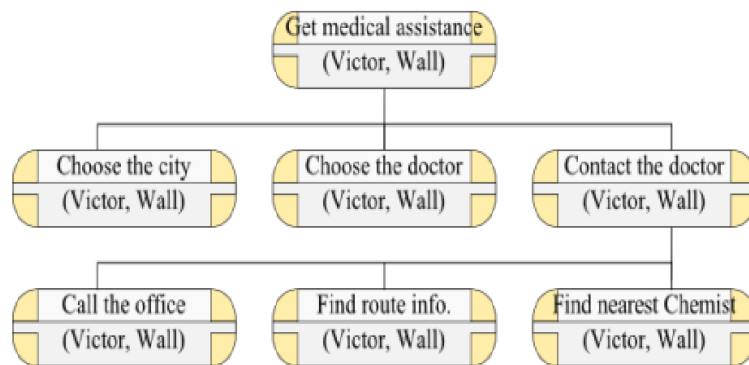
Get medical assistance
(Victor, Wall)

Choose the city
(Victor, Wall)

Choose the doctor
(Victor, Wall)

Contact the doctor
(Victor, Wall)

Call the office
(Victor, Wall)

Find route info.
(Victor, Wall)

Find nearest Chemist
(Victor, Wall)